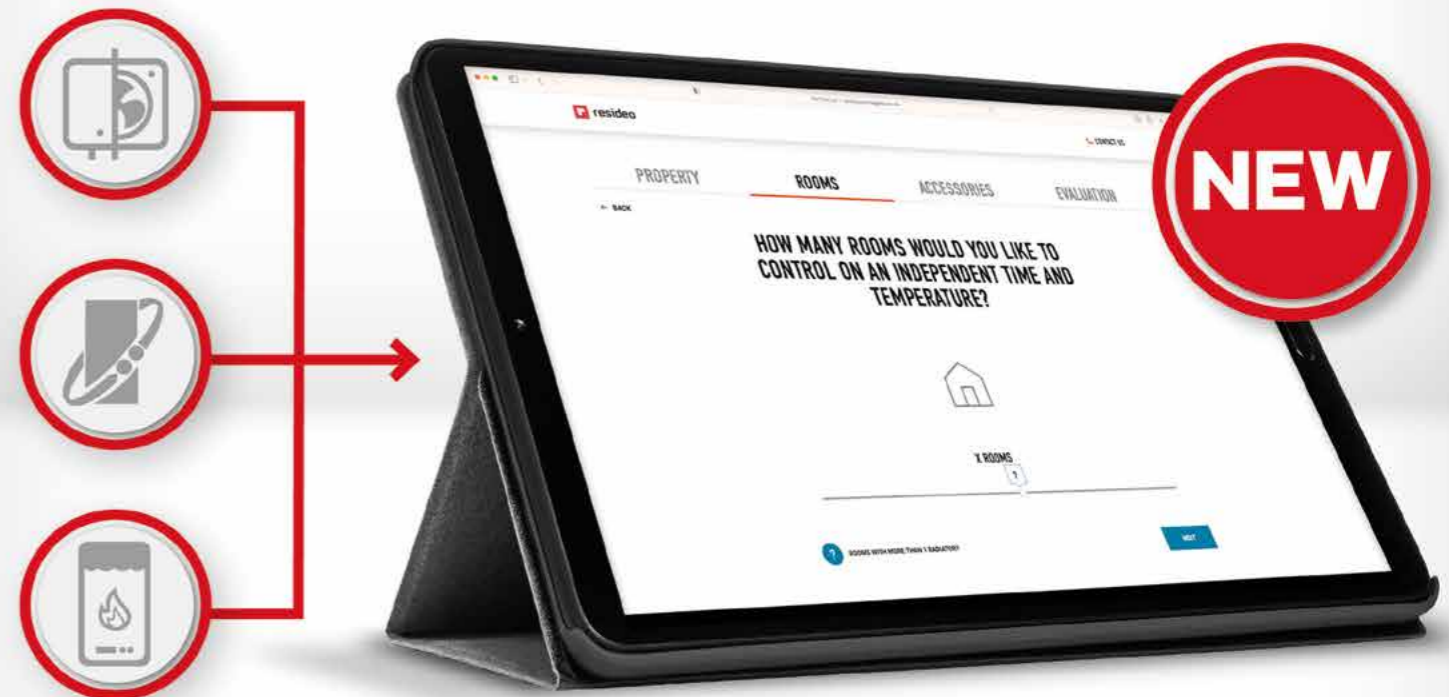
NEW

resideo

CONTACT US

PROPERTY

ROOMS

ACCESSORIES

EVALUATION

← BACK

HOW MANY ROOMS WOULD YOU LIKE TO CONTROL ON AN INDEPENDENT TIME AND TEMPERATURE?

X ROOMS

?

ROOMS WITH MORE THAN 1 RADIATOR?

NEXT